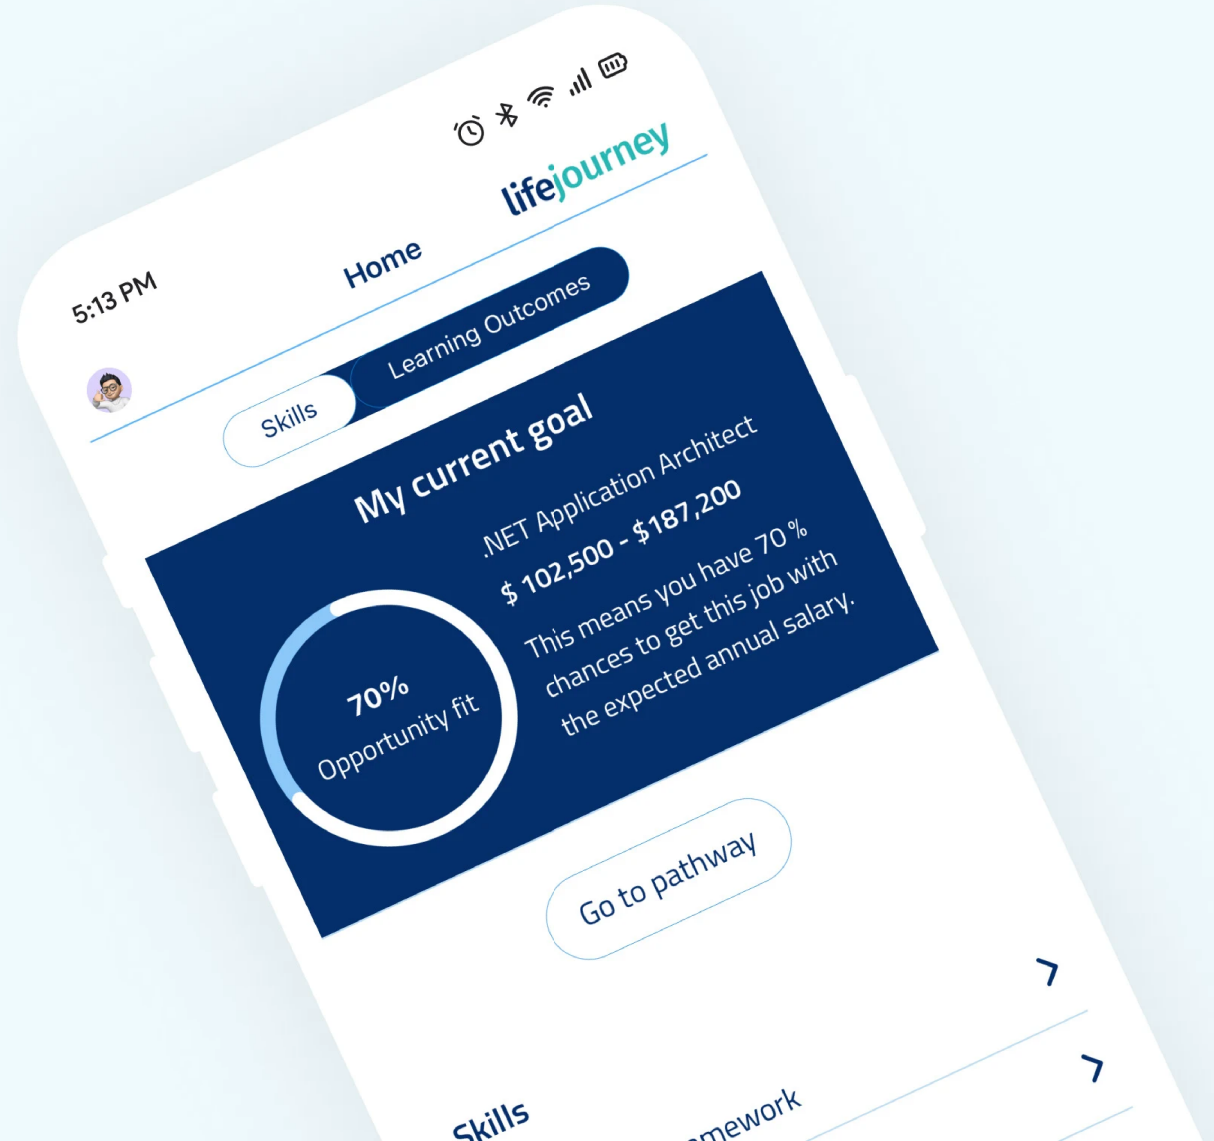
5:13 PM

lifejourney

Home

Skills

Learning Outcomes

My current goal

.NET Application Architect

$ 102,500 - $187,200

This means you have 70 % chances to get this job with the expected annual salary.

70%
Opportunity fit

Go to pathway

Skills

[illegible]mework